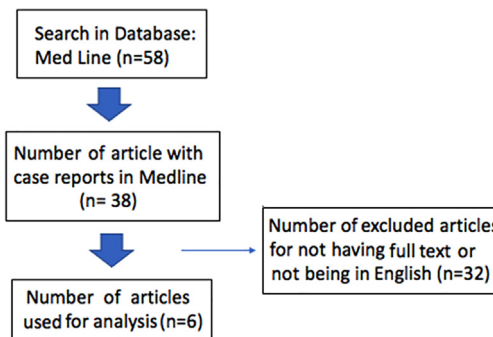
Search in Database: Med Line (n=58)

Number of article with case reports in Medline (n= 38)

Number of excluded article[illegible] for not having full text or not being in English (n=32)

Number of articles used for analysis (n=6)